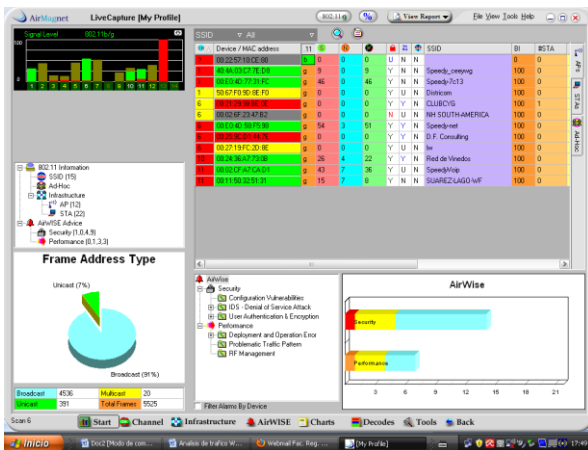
AirMagnet LiveCapture [My Profile] 802.11g View Report File View Tools Help

Signal Level 802.11b/g
100
0
1 2 3 4 5 6 7 8 9 10 11

SSID All

| | Device / MAC address | 11 | | | | | | | SSID | BI | #STA |
|---|---|---|---|---|---|---|---|---|---|---|---|
| 7 | 00:22:57:10:CE:08 | b | 0 | 0 | 0 | U | N | N | | 0 | 0 |
| 1 | 00:4A:03:C7:7E:D8 | g | 9 | 0 | 9 | U | N | N | Speedy_ceeywg | 100 | 0 |
| 1 | 00:E0:4D:77:31:FC | g | 46 | 0 | 46 | Y | N | N | Speedy-7c13 | 100 | 0 |
| 1 | 58:67:F0:9D:8E:F0 | g | 0 | 0 | 0 | Y | N | N | Districom | 100 | 0 |
| 6 | 00:21:29:50:BC:D0 | g | 0 | 0 | 0 | Y | Y | N | CLUBCYG | 100 | 1 |
| 6 | 00:02:6F:23:47:B2 | g | 0 | 0 | 0 | N | U | N | NH SOUTHAMERICA | 100 | 0 |
| 6 | 00:E0:4D:56:F5:90 | g | 54 | 3 | 51 | Y | Y | N | Speedy-net | 100 | 0 |
| 6 | 00:25:9C:E1:4A:76 | g | 0 | 0 | 0 | Y | Y | N | D.F. Consulting | 100 | 0 |
| 11 | 00:27:19:FC:2D:6E | g | 0 | 0 | 0 | Y | U | N | bx | 100 | 0 |
| 11 | 00:24:36:A7:73:0B | g | 26 | 4 | 22 | Y | Y | N | Red de Vinedos | 100 | 0 |
| 11 | 00:02:CF:A7:CA:D1 | g | 43 | 7 | 36 | Y | U | N | SpeedyVoip | 100 | 0 |
| 11 | 00:11:50:32:51:31 | g | 15 | 7 | 8 | Y | N | N | SUAREZ-LAGO WF | 100 | 0 |

APs STAs Ad-Hoc

802.11 Information
SSID (15)
Ad-Hoc
Infrastructure
AP (12)
STA (22)
AirWISE Advice
Security (1,0,4,9)
Performance (0,1,3,3)

Frame Address Type
Unicast (7%)
Broadcast (91%)

| Broadcast | 4536 | Multicast | 20 |
|---|---|---|---|
| Unicast | 391 | Total Frames | 5525 |

AirWise
Security
Configuration Vulnerabilities
IDS - Denial of Service Attack
User Authentication & Encryption
Performance
Deployment and Operation Error
Problematic Traffic Pattern
RF Management

Filter Alarms By Device

AirWise
Security
Performance
3 6 9 12 15 18 21

Scan 6 Start Channel Infrastructure AirWISE Charts Decodes Tools Back

Inicio Doc2 [Modo de com... Analisis de trafico W... Webmail Fac. Reg. ... [My Profile] 17:49